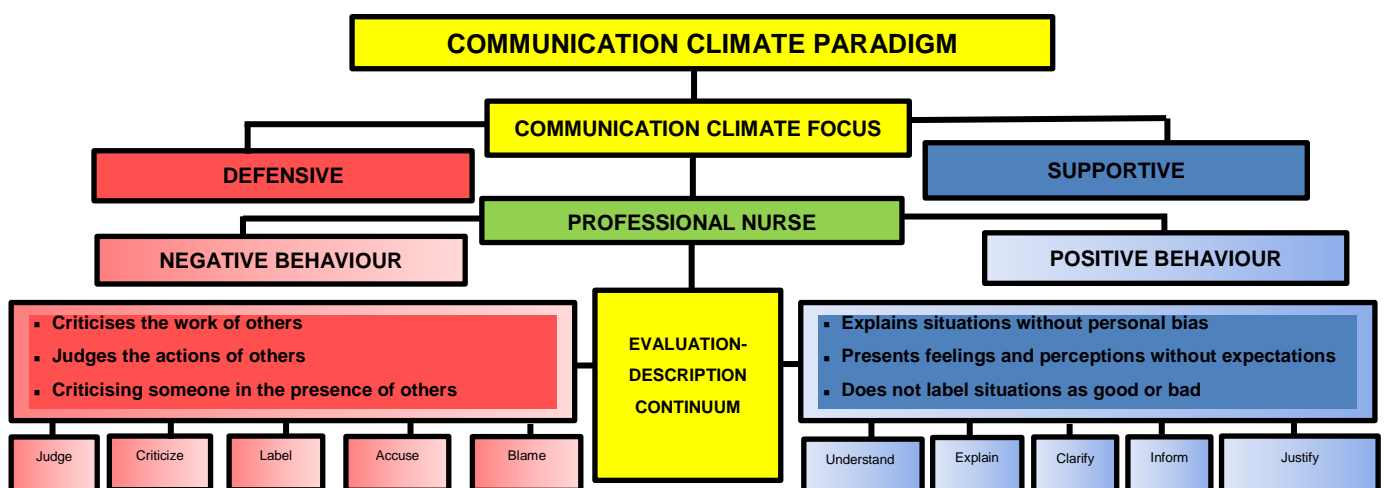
COMMUNICATION CLIMATE PARADIGM

COMMUNICATION CLIMATE FOCUS

DEFENSIVE

SUPPORTIVE

PROFESSIONAL NURSE

NEGATIVE BEHAVIOUR

POSITIVE BEHAVIOUR

- Criticises the work of others
- Judges the actions of others
- Criticising someone in the presence of others

EVALUATION-DESCRIPTION CONTINUUM

- Explains situations without personal bias
- Presents feelings and perceptions without expectations
- Does not label situations as good or bad

Judge

Criticize

Label

Accuse

Blame

Understand

Explain

Clarify

Inform

Justify